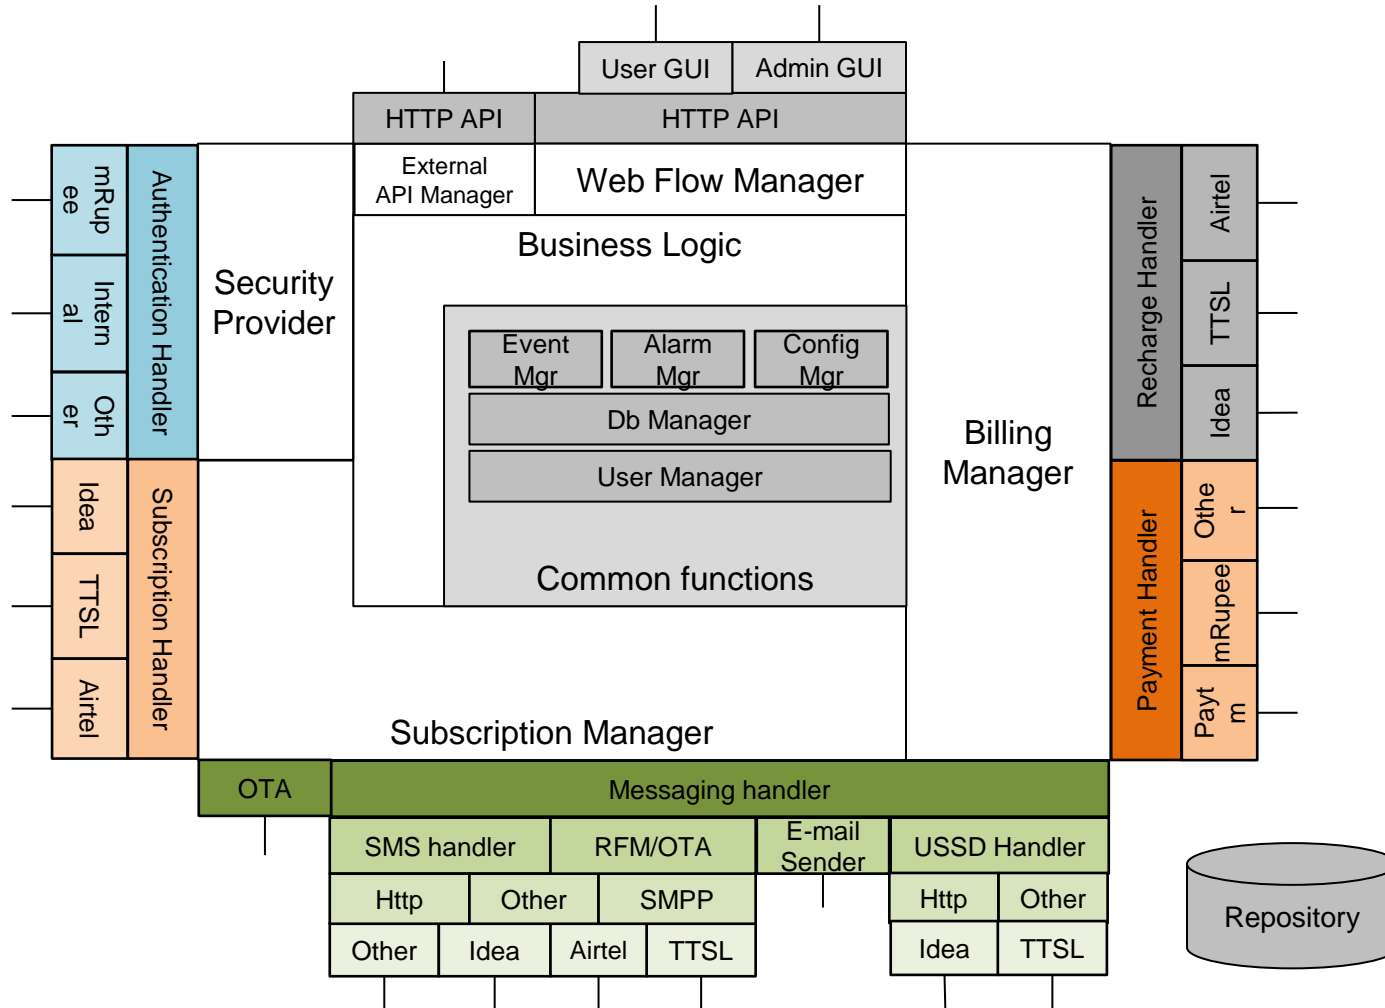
User GUI
Admin GUI
HTTP API
HTTP API
External API Manager
Web Flow Manager
Business Logic
Security Provider
mRupee
Internal
Other
Authentication Handler
Event Mgr
Alarm Mgr
Config Mgr
Db Manager
User Manager
Common functions
Billing Manager
Recharge Handler
Airtel
TTSL
Idea
Idea
TTSL
Airtel
Subscription Handler
Payment Handler
Other
mRupee
Paytm
Subscription Manager
OTA
Messaging handler
SMS handler
RFM/OTA
E-mail Sender
USSD Handler
Http
Other
SMPP
Http
Other
Other
Idea
Airtel
TTSL
Idea
TTSL
Repository